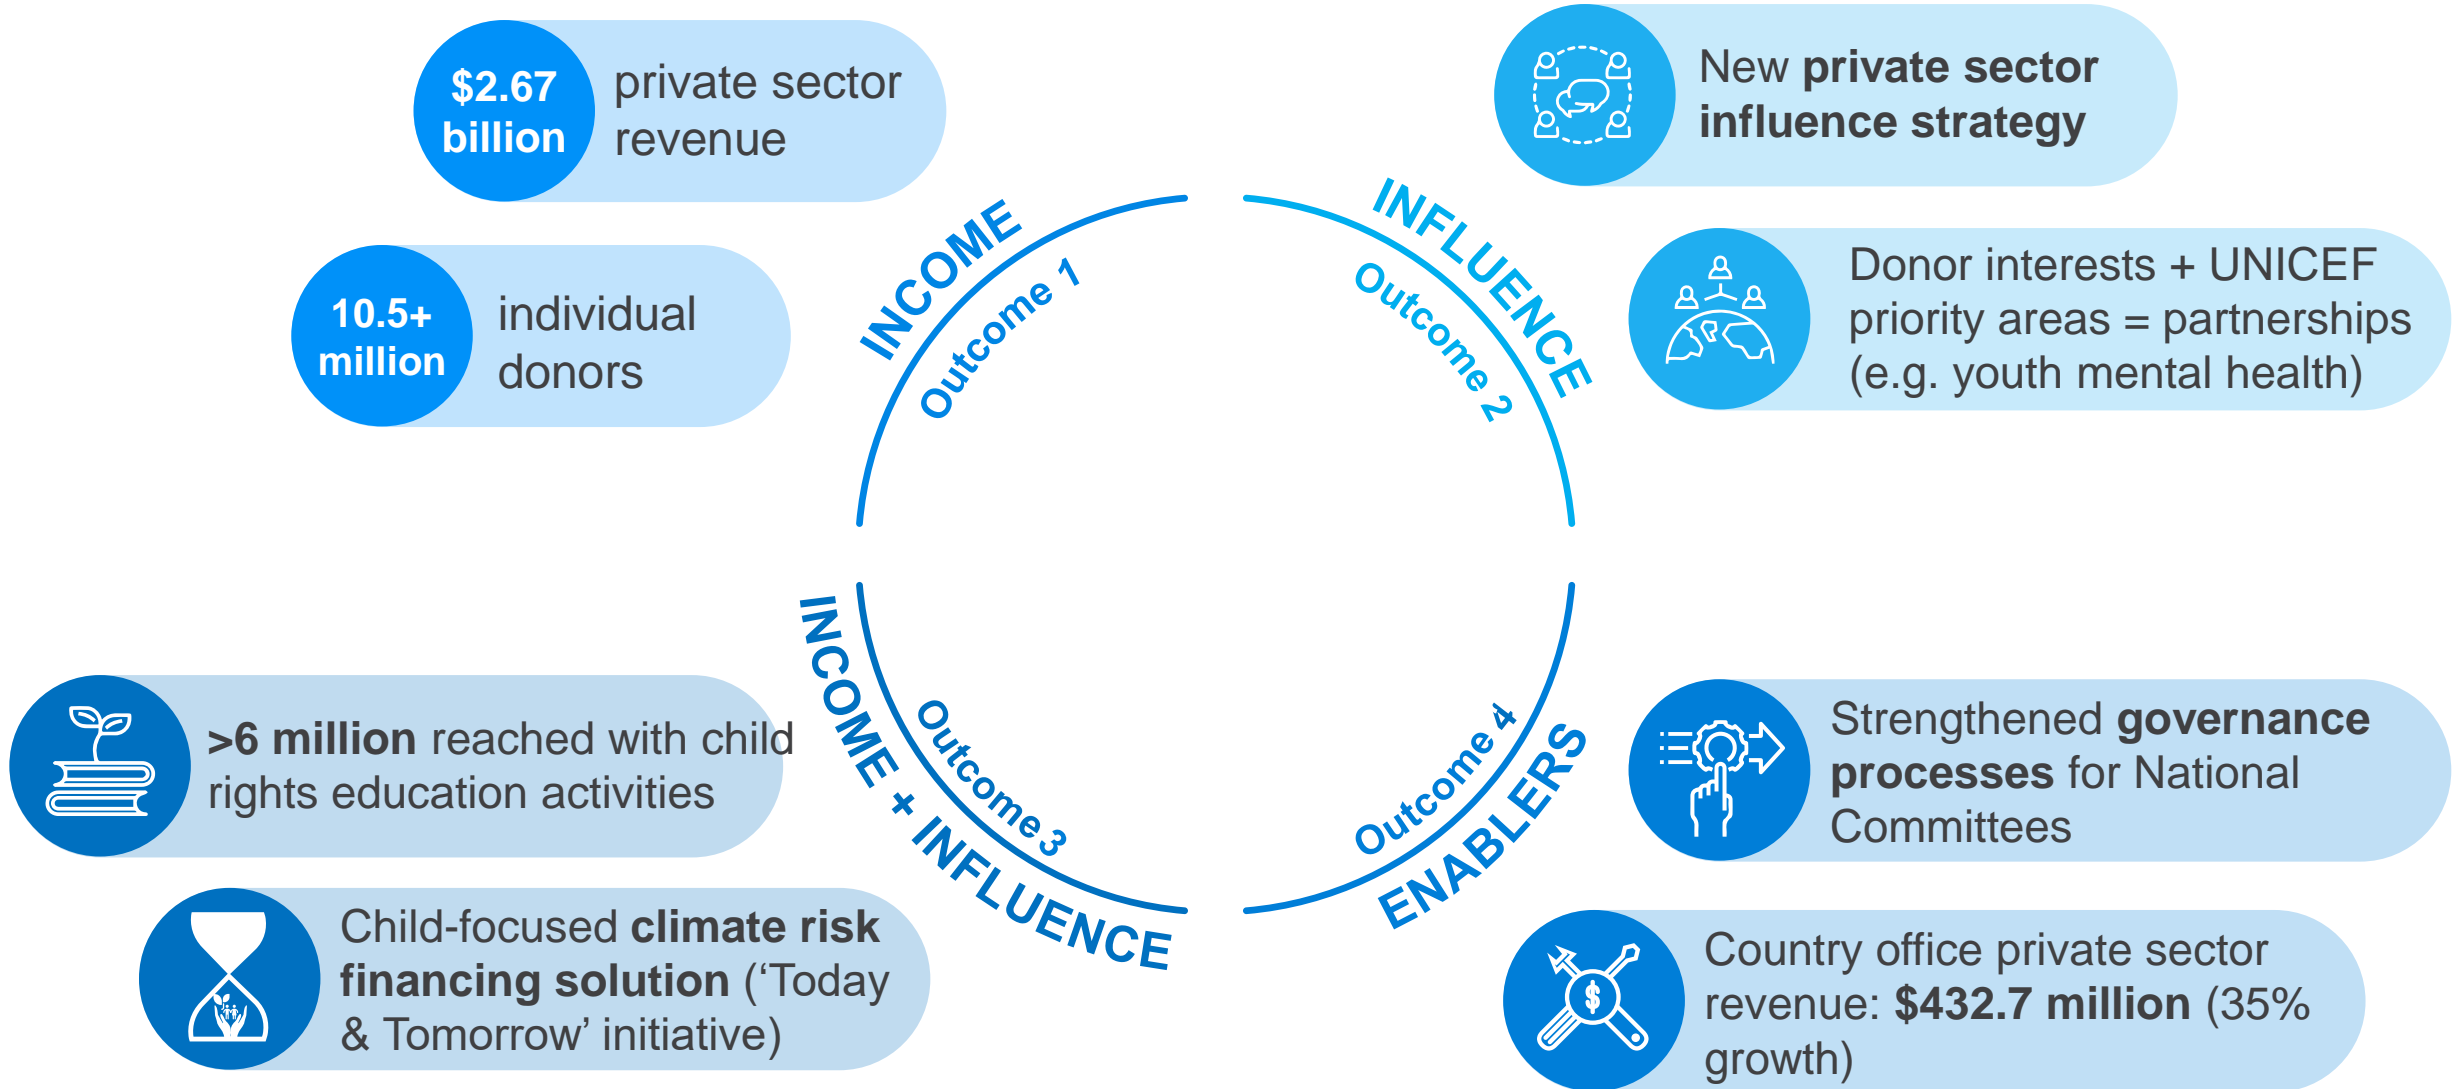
$2.67 billion private sector revenue

10.5+ million individual donors

INCOME
Outcome 1

INFLUENCE
Outcome 2

New private sector influence strategy

Donor interests + UNICEF priority areas = partnerships (e.g. youth mental health)

INCOME + INFLUENCE
Outcome 3

Outcome 4
ENABLERS

>6 million reached with child rights education activities

Child-focused climate risk financing solution (‘Today & Tomorrow’ initiative)

Strengthened governance processes for National Committees

Country office private sector revenue: $432.7 million (35% growth)